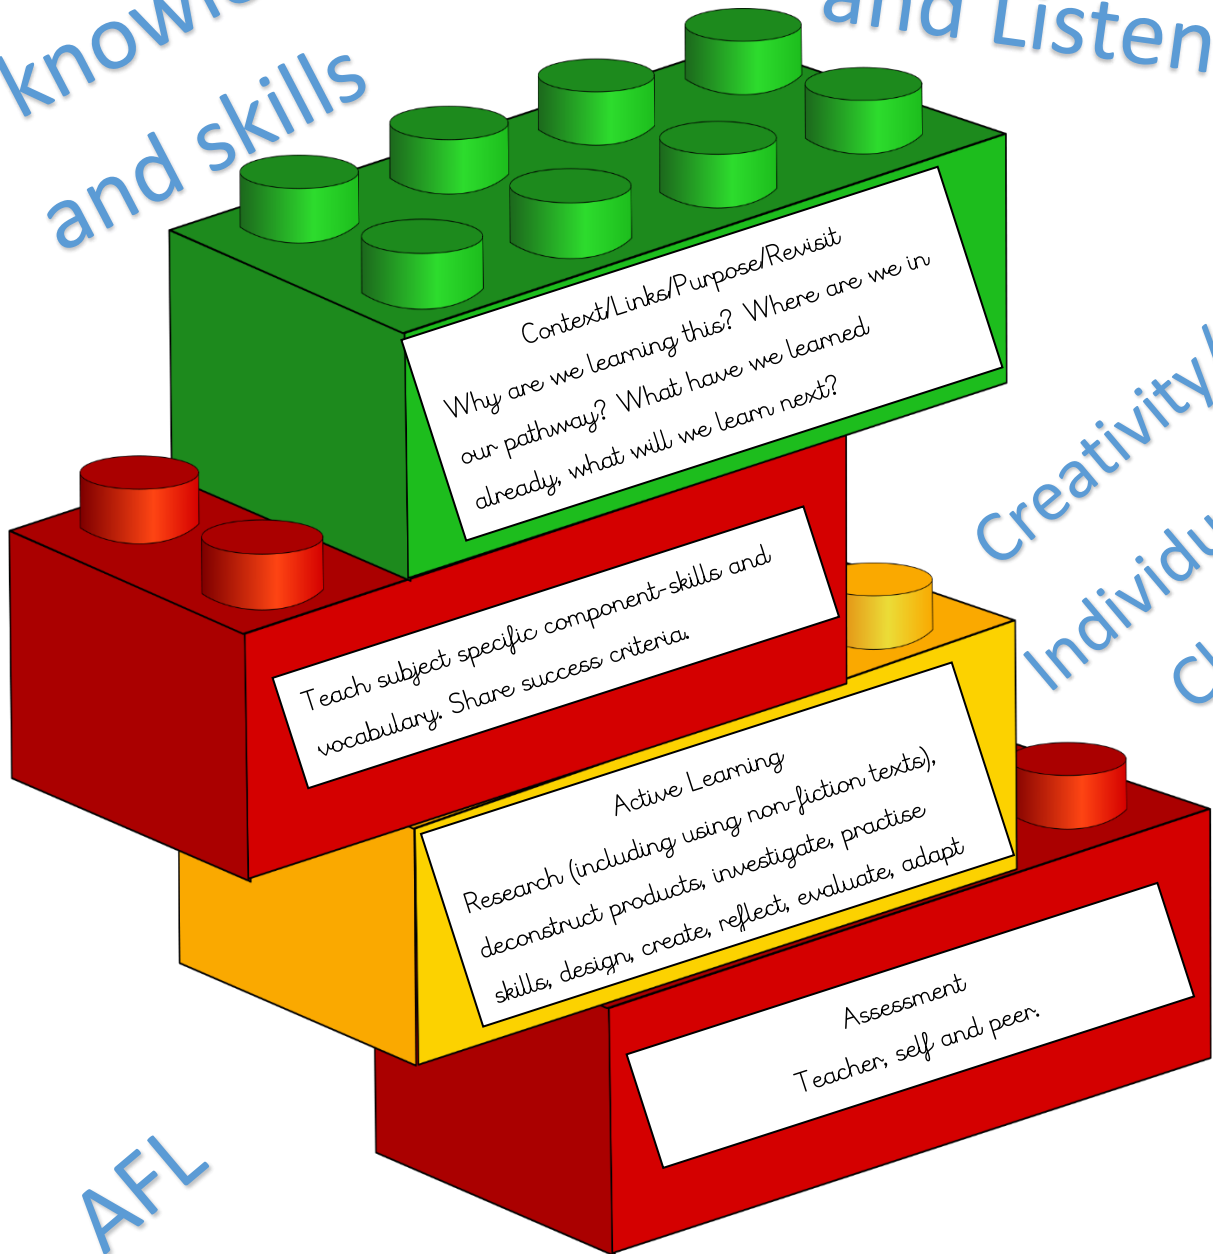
knowl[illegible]
and skills

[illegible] and Listen

Context/Links/Purpose/Revisit
Why are we learning this? Where are we in our pathway? What have we learned already, what will we learn next?

Creativity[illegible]

Teach subject specific component-skills and vocabulary. Share success criteria.

Individu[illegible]

C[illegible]

Active Learning
Research (including using non-fiction texts), deconstruct products, investigate, practise skills, design, create, reflect, evaluate, adapt

Assessment
Teacher, self and peer.

AFL